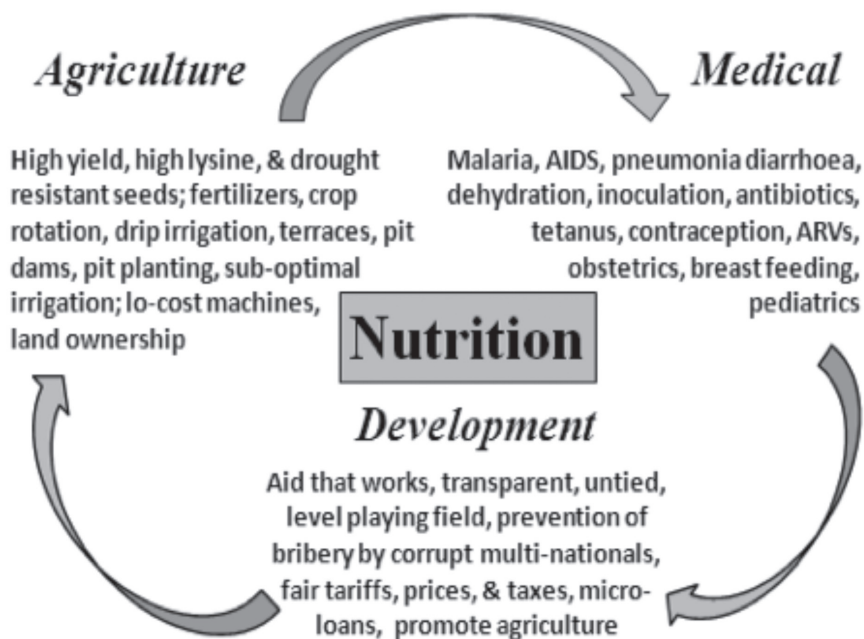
Agriculture

High yield, high lysine, & drought resistant seeds; fertilizers, crop rotation, drip irrigation, terraces, pit dams, pit planting, sub-optimal irrigation; lo-cost machines, land ownership

Medical

Malaria, AIDS, pneumonia diarrhoea, dehydration, inoculation, antibiotics, tetanus, contraception, ARVs, obstetrics, breast feeding, pediatrics

Nutrition

Development

Aid that works, transparent, untied, level playing field, prevention of bribery by corrupt multi-nationals, fair tariffs, prices, & taxes, microloans, promote agriculture